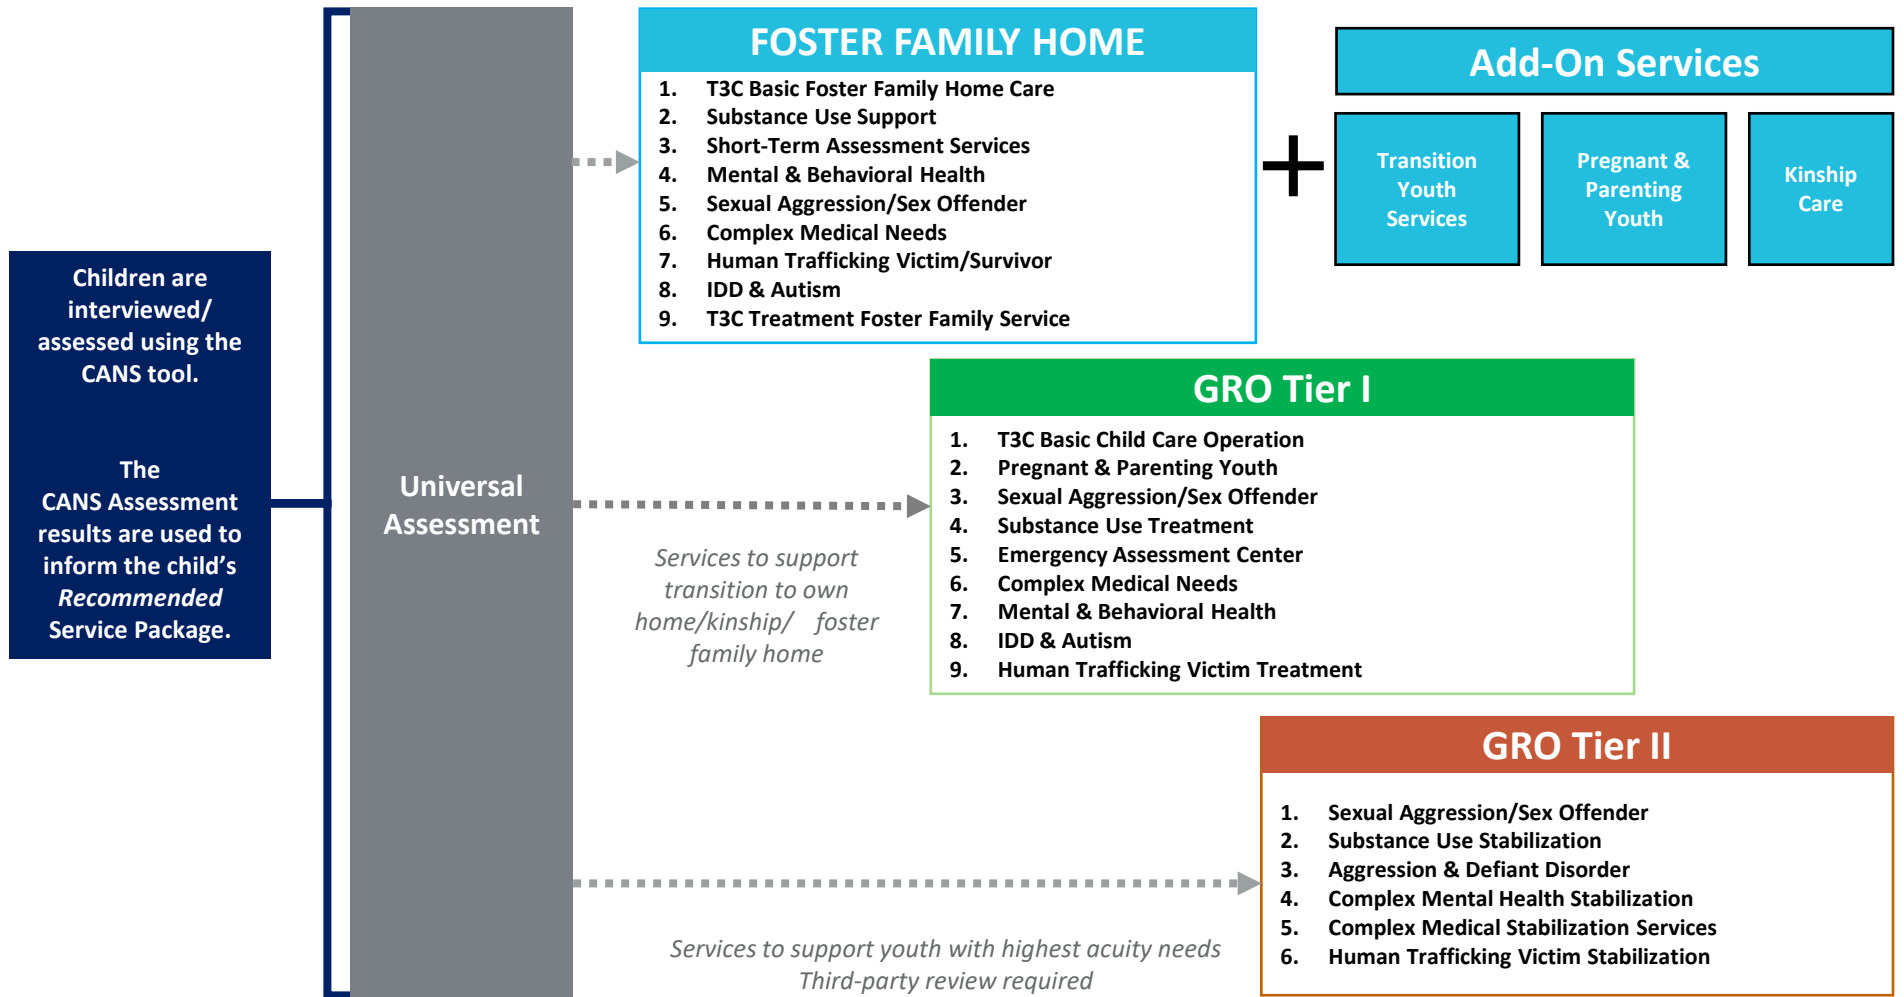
Children are interviewed/ assessed using the CANS tool.

The CANS Assessment results are used to inform the child's *Recommended* Service Package.

Universal Assessment

FOSTER FAMILY HOME

1. T3C Basic Foster Family Home Care
2. Substance Use Support
3. Short-Term Assessment Services
4. Mental & Behavioral Health
5. Sexual Aggression/Sex Offender
6. Complex Medical Needs
7. Human Trafficking Victim/Survivor
8. IDD & Autism
9. T3C Treatment Foster Family Service

+

Add-On Services

Transition Youth Services

Pregnant & Parenting Youth

Kinship Care

GRO Tier I

1. T3C Basic Child Care Operation
2. Pregnant & Parenting Youth
3. Sexual Aggression/Sex Offender
4. Substance Use Treatment
5. Emergency Assessment Center
6. Complex Medical Needs
7. Mental & Behavioral Health
8. IDD & Autism
9. Human Trafficking Victim Treatment

*Services to support transition to own home/kinship/ foster family home*

GRO Tier II

1. Sexual Aggression/Sex Offender
2. Substance Use Stabilization
3. Aggression & Defiant Disorder
4. Complex Mental Health Stabilization
5. Complex Medical Stabilization Services
6. Human Trafficking Victim Stabilization

*Services to support youth with highest acuity needs*
*Third-party review required*